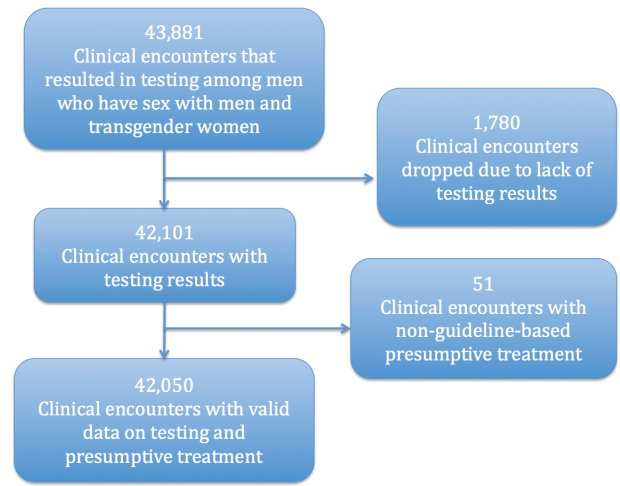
43,881
Clinical encounters that resulted in testing among men who have sex with men and transgender women

1,780
Clinical encounters dropped due to lack of testing results

42,101
Clinical encounters with testing results

51
Clinical encounters with non-guideline-based presumptive treatment

42,050
Clinical encounters with valid data on testing and presumptive treatment